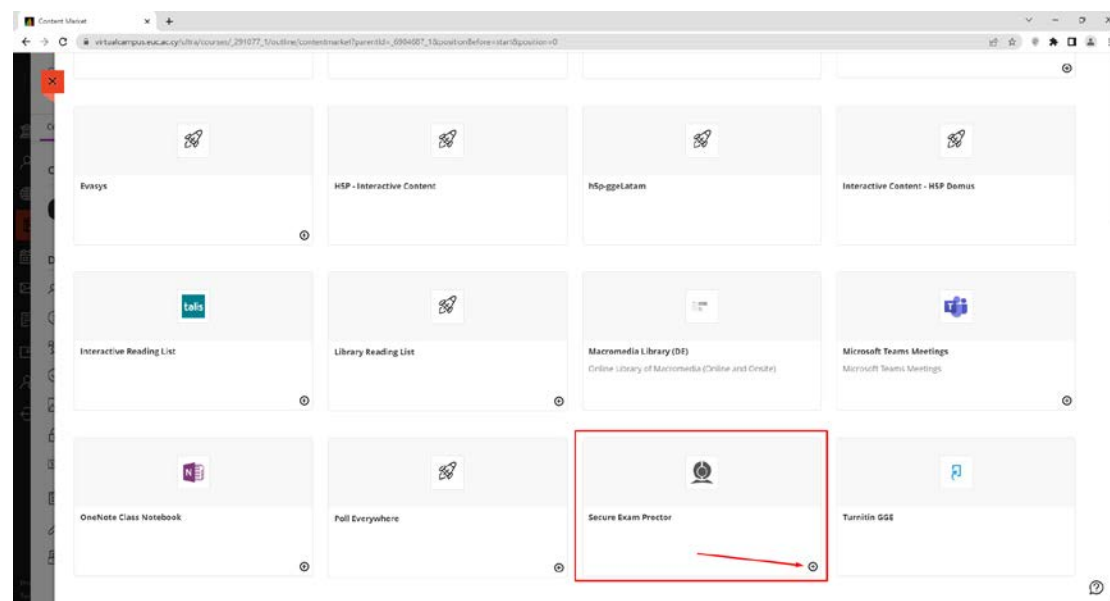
Content Market

virtualcampus.euc.ac.cy/ultra/courses/_291077_1/outline/contentmarket?parentId=_6904607_1&positionBefore=start&position=0

Evasys

H5P - Interactive Content

h5p-ggeLatam

Interactive Content - H5P Domus

talis

Interactive Reading List

Library Reading List

Macromedia Library (DE)
Online Library of Macromedia (Online and Onsite)

Microsoft Teams Meetings
Microsoft Teams Meetings

N

OneNote Class Notebook

Poll Everywhere

Secure Exam Proctor

Turnitin GGE